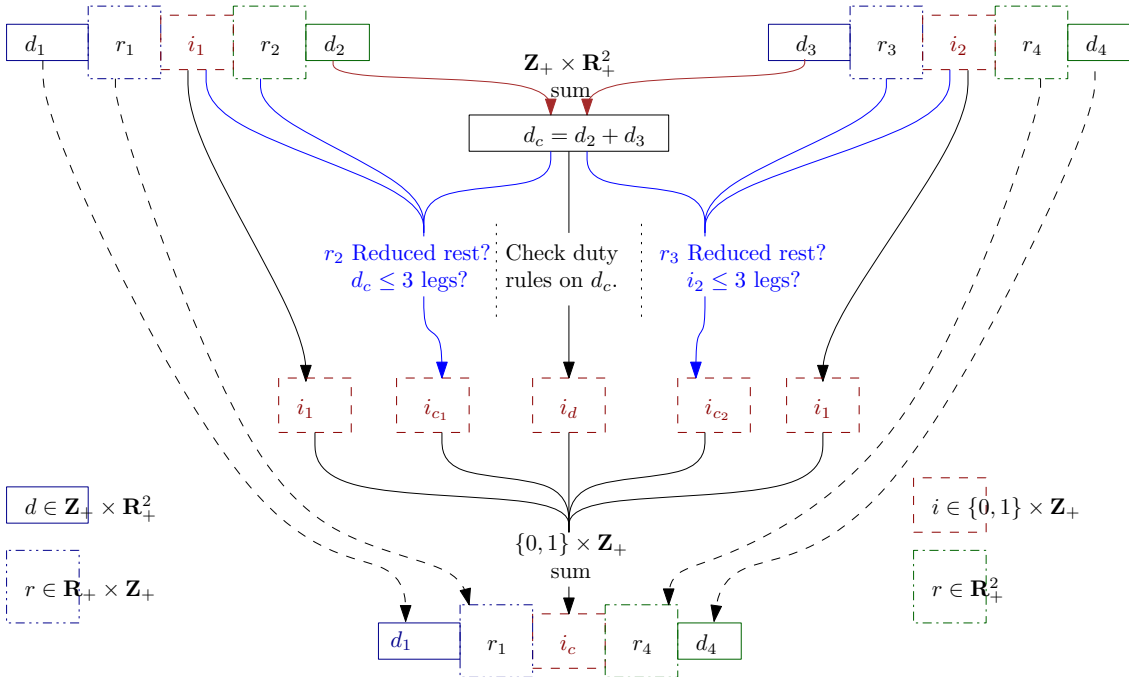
$d_1$ $r_1$ $i_1$ $r_2$ $d_2$

$d_3$ $r_3$ $i_2$ $r_4$ $d_4$

$\mathbf{Z}_+ \times \mathbf{R}_+^2$
sum

$d_c = d_2 + d_3$

$r_2$ Reduced rest?
$d_c \leq 3$ legs?

Check duty
rules on $d_c$.

$r_3$ Reduced rest?
$i_2 \leq 3$ legs?

$i_1$ $i_{c_1}$ $i_d$ $i_{c_2}$ $i_1$

$d \in \mathbf{Z}_+ \times \mathbf{R}_+^2$

$r \in \mathbf{R}_+ \times \mathbf{Z}_+$

$\{0,1\} \times \mathbf{Z}_+$
sum

$i \in \{0,1\} \times \mathbf{Z}_+$

$r \in \mathbf{R}_+^2$

$d_1$ $r_1$ $i_c$ $r_4$ $d_4$